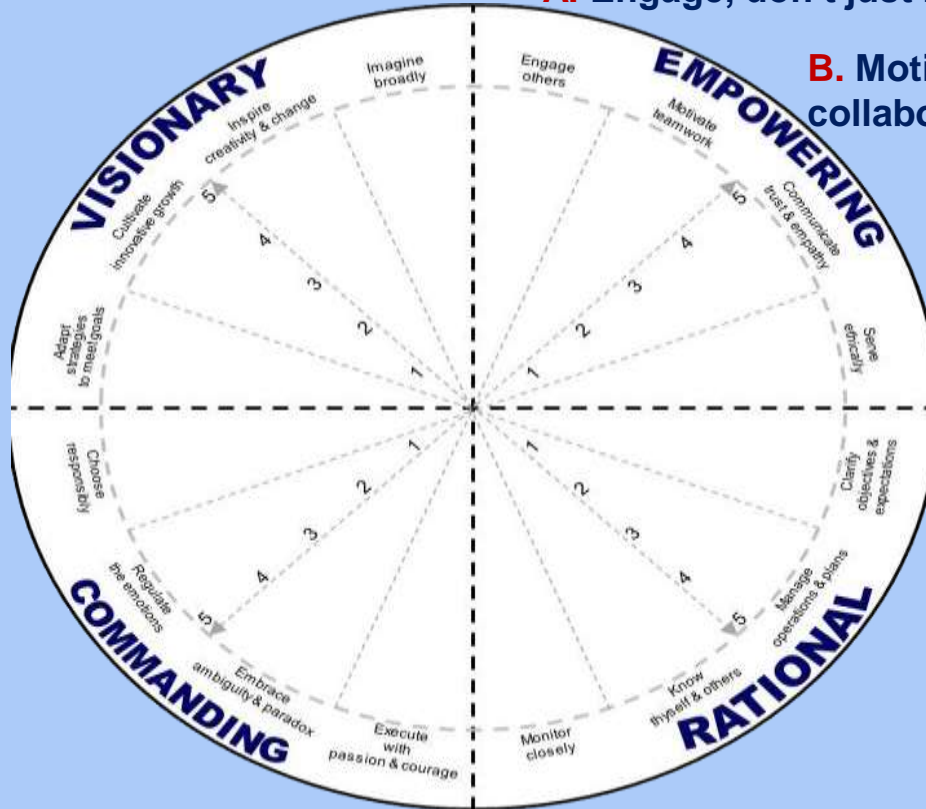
A. Engage, don't just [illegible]

B. Moti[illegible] collabo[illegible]

VISIONARY

Imagine broadly

Inspire creativity & change

Cultivate innovative growth

Adapt strategies to meet goals

EMPOWERING

Engage others

Motivate teamwork

Communicate trust & empathy

Serve ethically

5
4
3
2
1

5
4
3
2
1

Choose responsibly

Regulate the emotions

Embrace ambiguity & paradox

Execute with passion & courage

COMMANDING

1
2
3
4
5

1
2
3
4
5

Clarify objectives & expectations

Manage operations & plans

Know thyself & others

Monitor closely

RATIONAL